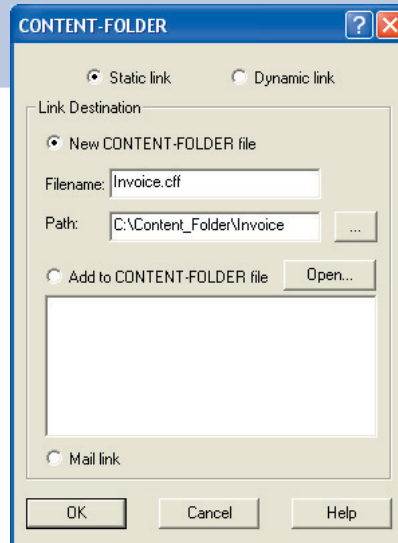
CONTENT-FOLDER

Static link
Dynamic link

Link Destination

New CONTENT-FOLDER file

Filename: Invoice.cff

Path: C:\Content_Folder\Invoice
...

Add to CONTENT-FOLDER file
Open...

Mail link

OK
Cancel
Help